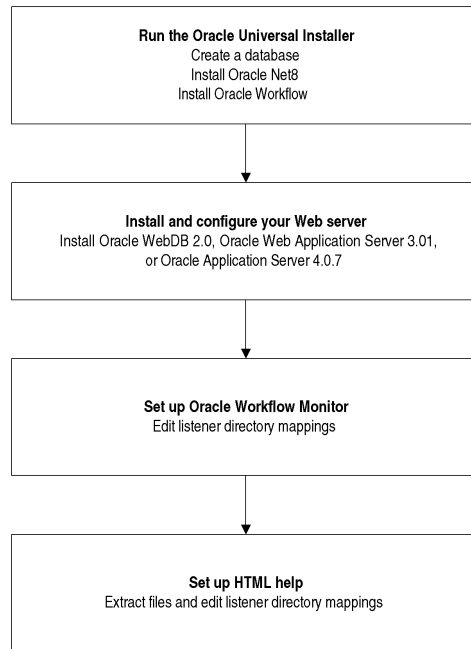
**Run the Oracle Universal Installer**
Create a database
Install Oracle Net8
Install Oracle Workflow

**Install and configure your Web server**
Install Oracle WebDB 2.0, Oracle Web Application Server 3.01, or Oracle Application Server 4.0.7

**Set up Oracle Workflow Monitor**
Edit listener directory mappings

**Set up HTML help**
Extract files and edit listener directory mappings